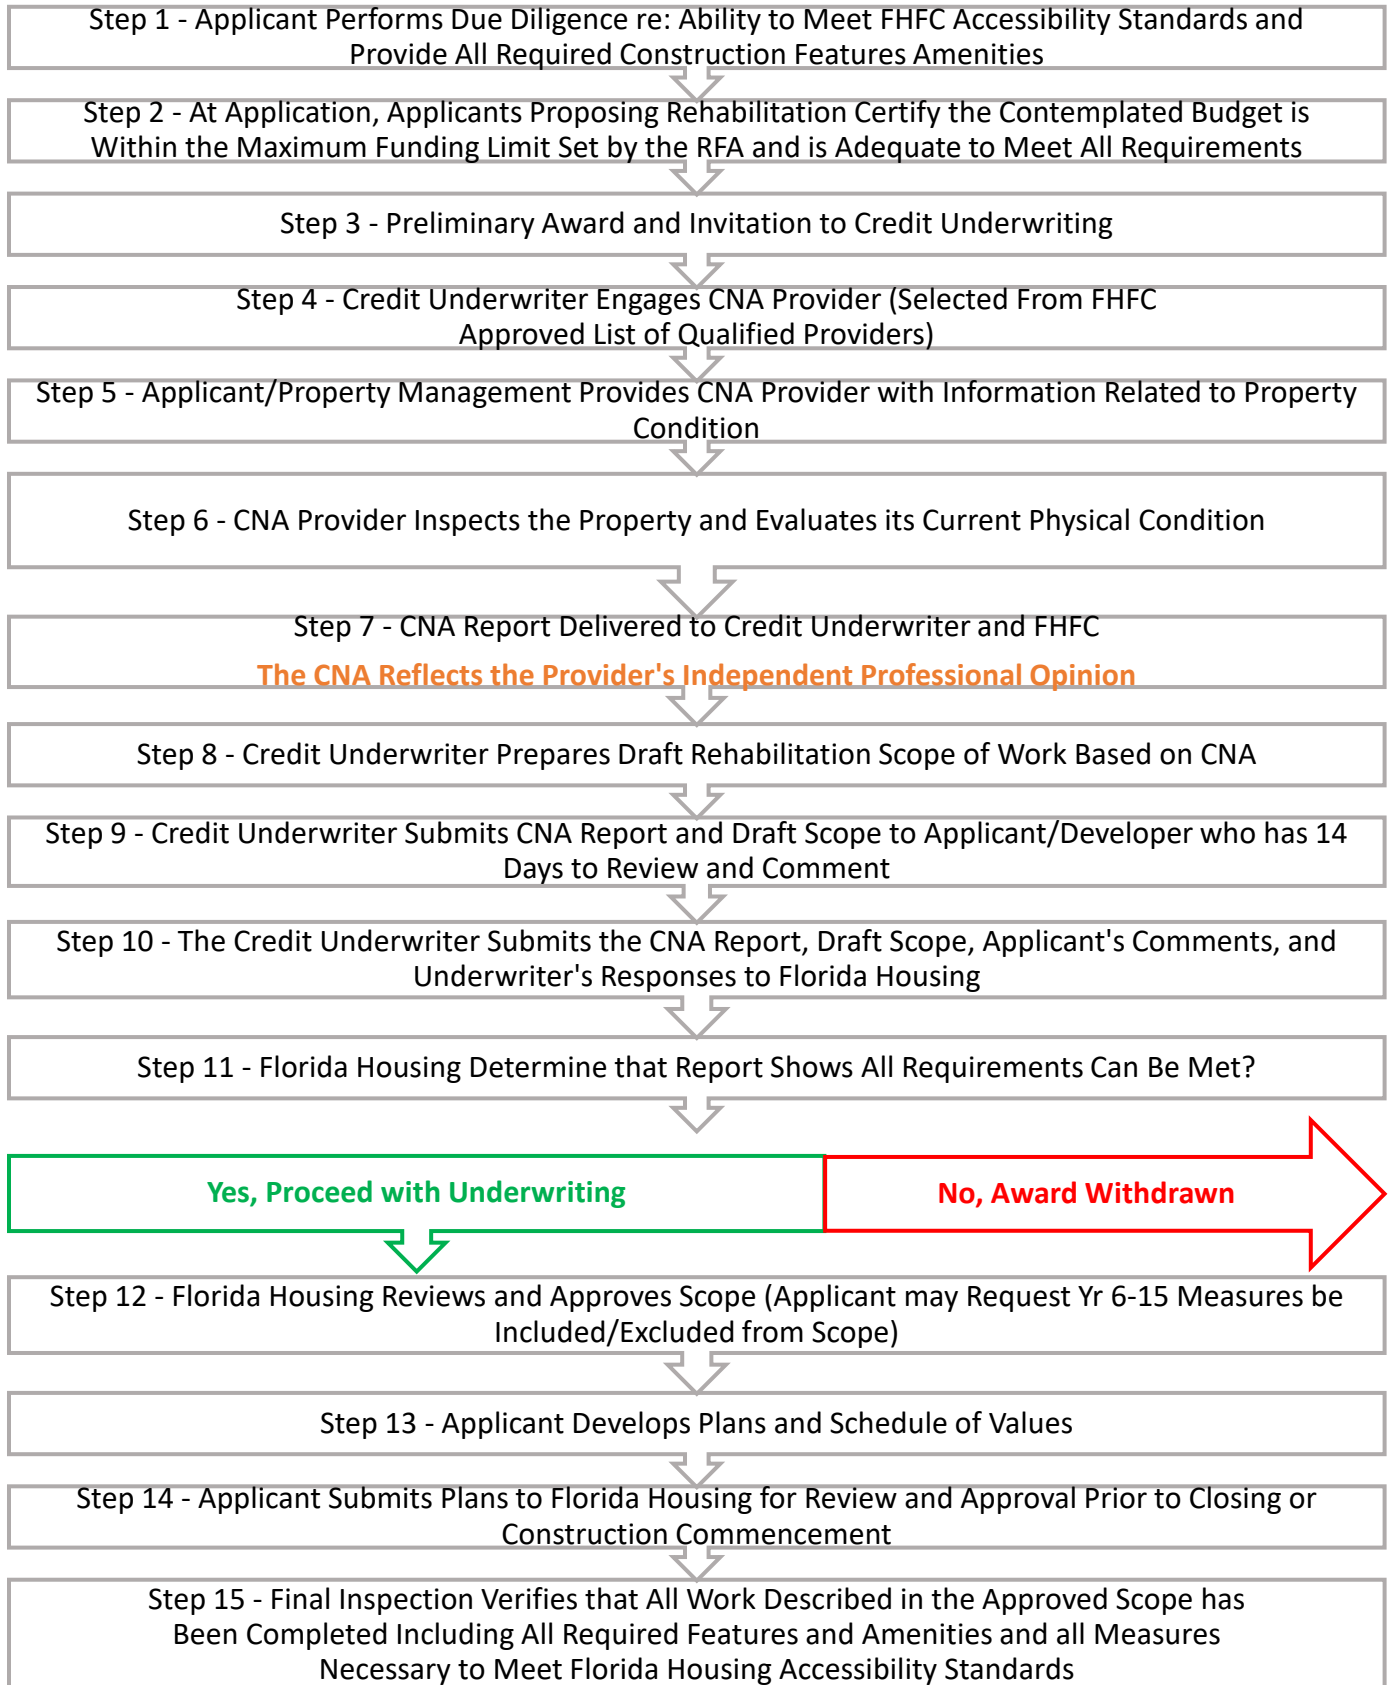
Step 1 - Applicant Performs Due Diligence re: Ability to Meet FHFC Accessibility Standards and Provide All Required Construction Features Amenities

Step 2 - At Application, Applicants Proposing Rehabilitation Certify the Contemplated Budget is Within the Maximum Funding Limit Set by the RFA and is Adequate to Meet All Requirements

Step 3 - Preliminary Award and Invitation to Credit Underwriting

Step 4 - Credit Underwriter Engages CNA Provider (Selected From FHFC Approved List of Qualified Providers)

Step 5 - Applicant/Property Management Provides CNA Provider with Information Related to Property Condition

Step 6 - CNA Provider Inspects the Property and Evaluates its Current Physical Condition

Step 7 - CNA Report Delivered to Credit Underwriter and FHFC

The CNA Reflects the Provider's Independent Professional Opinion

Step 8 - Credit Underwriter Prepares Draft Rehabilitation Scope of Work Based on CNA

Step 9 - Credit Underwriter Submits CNA Report and Draft Scope to Applicant/Developer who has 14 Days to Review and Comment

Step 10 - The Credit Underwriter Submits the CNA Report, Draft Scope, Applicant's Comments, and Underwriter's Responses to Florida Housing

Step 11 - Florida Housing Determine that Report Shows All Requirements Can Be Met?

Yes, Proceed with Underwriting

No, Award Withdrawn

Step 12 - Florida Housing Reviews and Approves Scope (Applicant may Request Yr 6-15 Measures be Included/Excluded from Scope)

Step 13 - Applicant Develops Plans and Schedule of Values

Step 14 - Applicant Submits Plans to Florida Housing for Review and Approval Prior to Closing or Construction Commencement

Step 15 - Final Inspection Verifies that All Work Described in the Approved Scope has Been Completed Including All Required Features and Amenities and all Measures Necessary to Meet Florida Housing Accessibility Standards